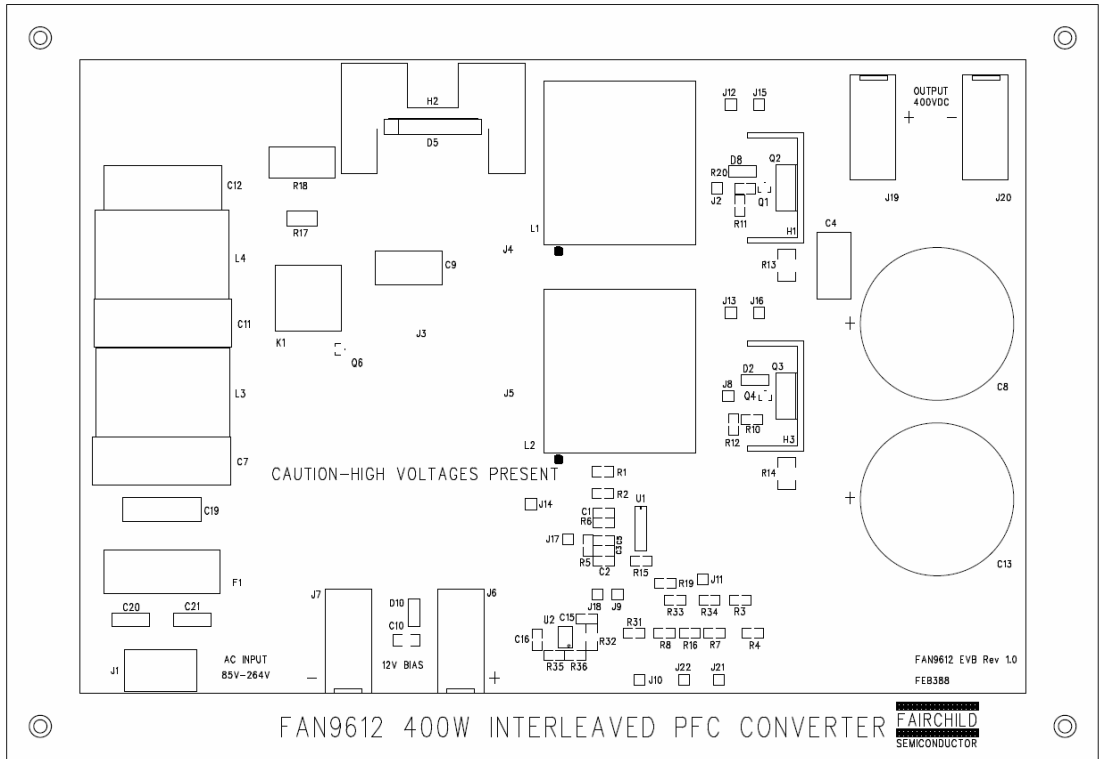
H2
D5
C12
R18
R17
L4
C9
J4
L1
J12
J15
D8
Q2
R20
J2
Q1
R11
H1
OUTPUT
400VDC
+
−
J19
J20
C4
R13
C11
K1
J3
Q6
L3
J5
L2
J13
J16
D2
Q3
J8
Q4
R12
R10
H3
R14
+
C8
C7
CAUTION–HIGH VOLTAGES PRESENT
R1
R2
U1
J14
C19
C1
R6
J17
C3
C13
R5
C2
R15
+
C13
F1
R19
J11
J9
J18
R33
R34
R3
J7
D10
C10
J6
C20
C21
U2
C15
R31
R32
C16
R8
R16
R7
R4
J1
AC INPUT
85V–264V
12V BIAS
R35
R36
−
+
J10
J22
J21
FAN9612 EVB Rev 1.0
FEB388
FAN9612 400W INTERLEAVED PFC CONVERTER
FAIRCHILD
SEMICONDUCTOR